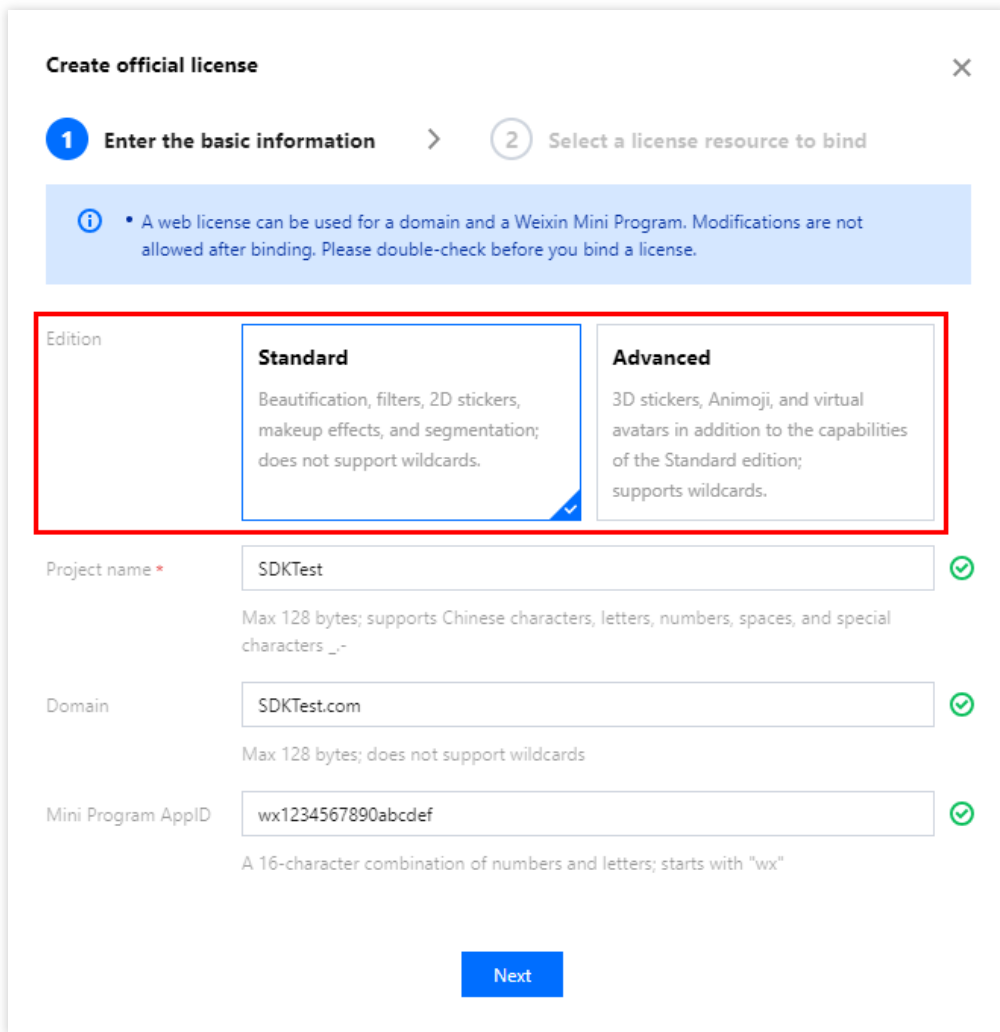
Create official license

×

1 Enter the basic information

2 Select a license resource to bind

• A web license can be used for a domain and a Weixin Mini Program. Modifications are not allowed after binding. Please double-check before you bind a license.

Edition

Standard

Beautification, filters, 2D stickers, makeup effects, and segmentation; does not support wildcards.

Advanced

3D stickers, Animoji, and virtual avatars in addition to the capabilities of the Standard edition; supports wildcards.

Project name *

SDKTest

Max 128 bytes; supports Chinese characters, letters, numbers, spaces, and special characters _.-

Domain

SDKTest.com

Max 128 bytes; does not support wildcards

Mini Program AppID

wx1234567890abcdef

A 16-character combination of numbers and letters; starts with "wx"

Next